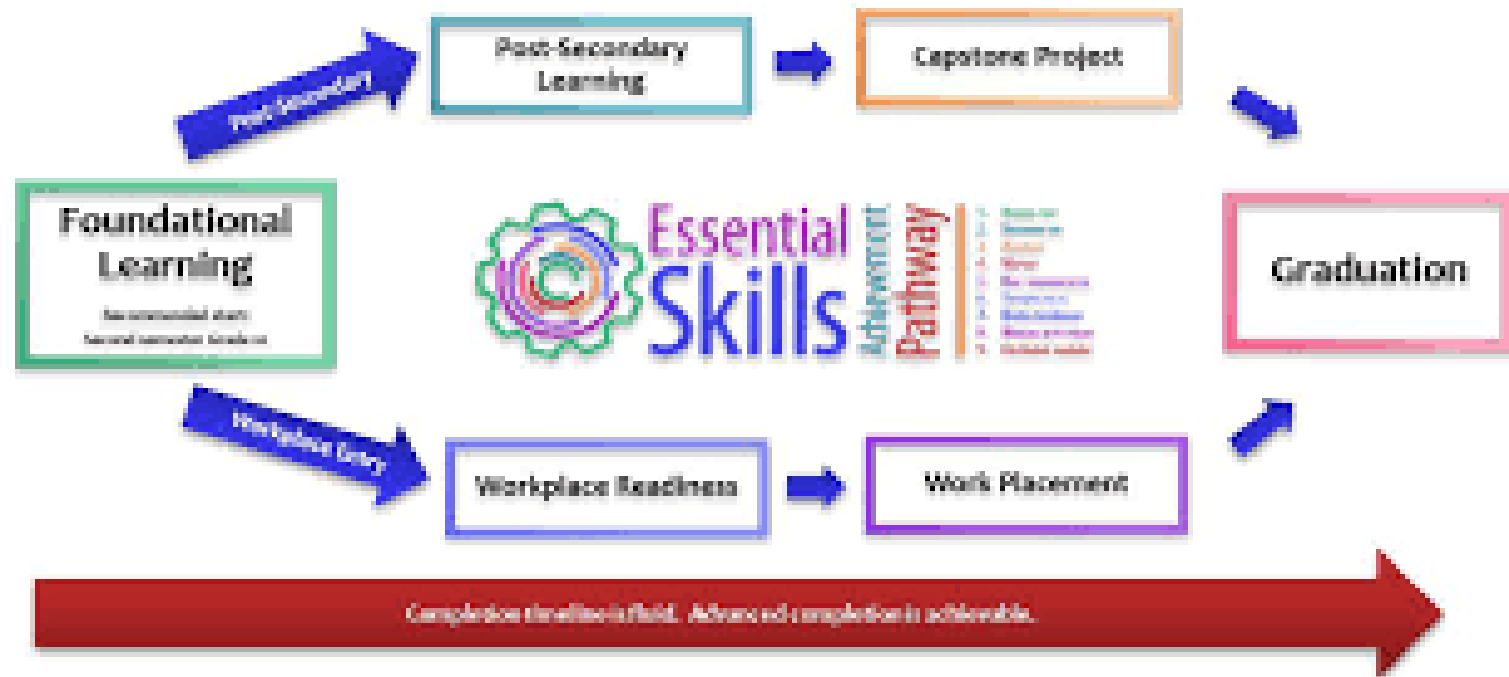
Post-Secondary

Post-Secondary Learning

Capstone Project

Foundational Learning

Recommended start: Second semester Grade 10

Essential Skills Achievement Pathway

1. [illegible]
2. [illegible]
3. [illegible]
4. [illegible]
5. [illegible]
6. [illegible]
7. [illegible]
8. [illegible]
9. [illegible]

Graduation

Workplace Entry

Workplace Readiness

Work Placement

Completion timeline is fluid. Advanced completion is achievable.